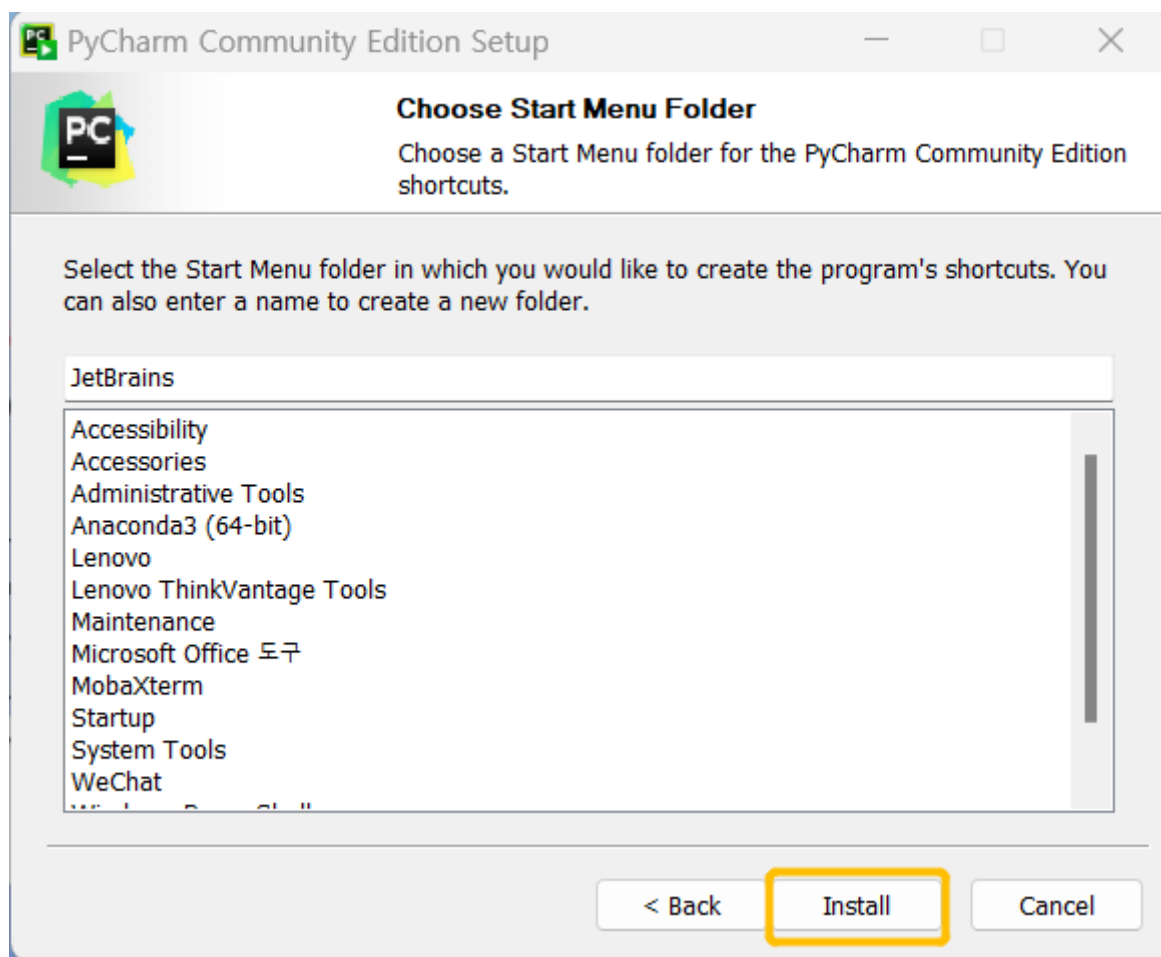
PyCharm Community Edition Setup

PC

Choose Start Menu Folder

Choose a Start Menu folder for the PyCharm Community Edition shortcuts.

Select the Start Menu folder in which you would like to create the program's shortcuts. You can also enter a name to create a new folder.

JetBrains

Accessibility
Accessories
Administrative Tools
Anaconda3 (64-bit)
Lenovo
Lenovo ThinkVantage Tools
Maintenance
Microsoft Office 도구
MobaXterm
Startup
System Tools
WeChat
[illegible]

< Back
Install
Cancel